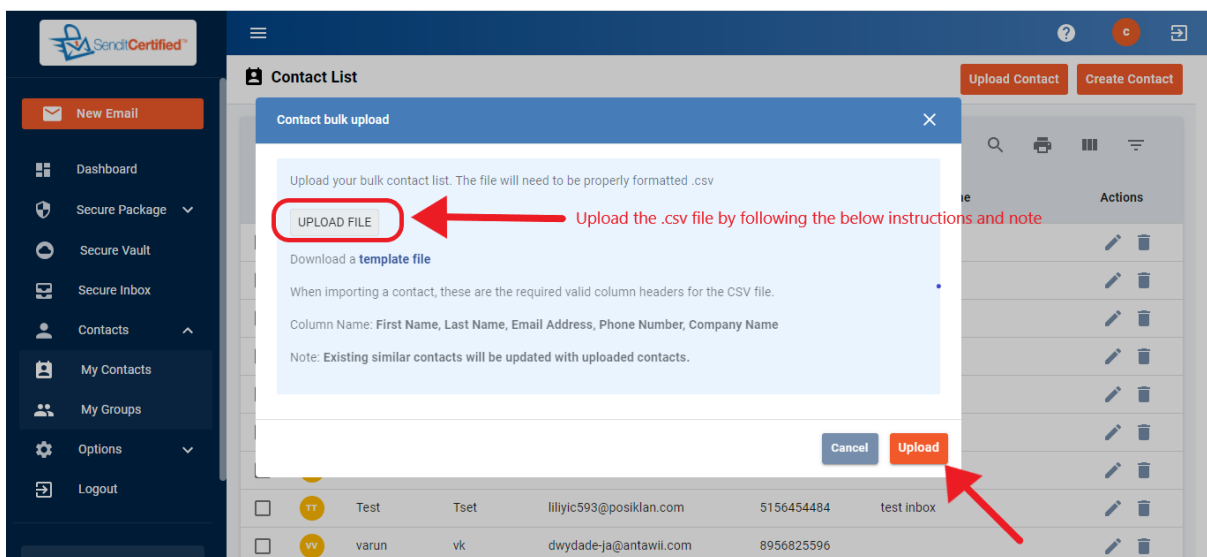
SenditCertified™

New Email

Dashboard

Secure Package

Secure Vault

Secure Inbox

Contacts

My Contacts

My Groups

Options

Logout

c

Contact List

Upload Contact

Create Contact

Contact bulk upload

Upload your bulk contact list. The file will need to be properly formatted .csv

UPLOAD FILE

Upload the .csv file by following the below instructions and note

Download a template file

When importing a contact, these are the required valid column headers for the CSV file.

Column Name: First Name, Last Name, Email Address, Phone Number, Company Name

Note: Existing similar contacts will be updated with uploaded contacts.

Cancel

Upload

ne

Actions

| | TT | Test | Tset | liliyic593@posiklan.com | 5156454484 | test inbox |
|---|---|---|---|---|---|---|
| | VV | varun | vk | dwydade-ja@antawii.com | 8956825596 | |